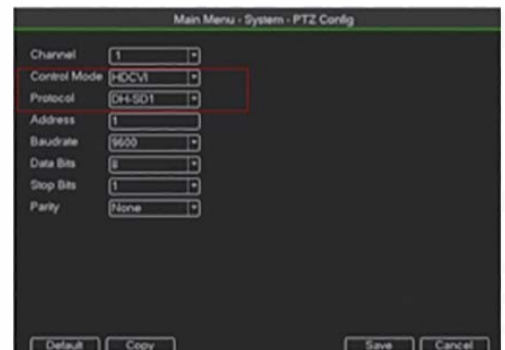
Main Menu - System - PTZ Config

| | |
|---|---|
| Channel | 1 |
| Control Mode | HDCVI |
| Protocol | DH-SD1 |
| Address | 1 |
| Baudrate | 9600 |
| Data Bits | 8 |
| Stop Bits | 1 |
| Parity | None |

Default Copy Save Cancel